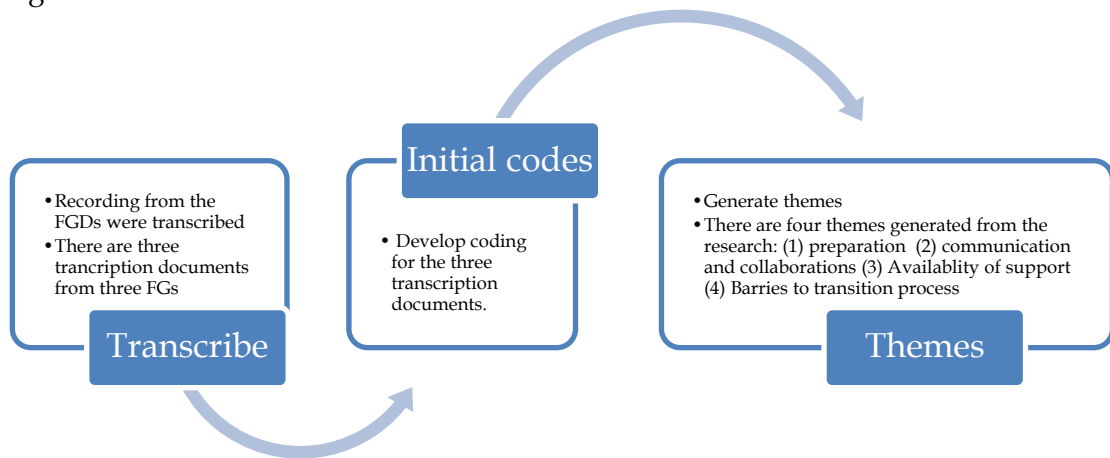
- Recording from the FGDs were transcribed
- There are three trancription documents from three FGs

Transcribe

Initial codes

- Develop coding for the three transcription documents.

- Generate themes
- There are four themes generated from the research: (1) preparation (2) communication and collaborations (3) Availablity of support (4) Barries to transition process

Themes